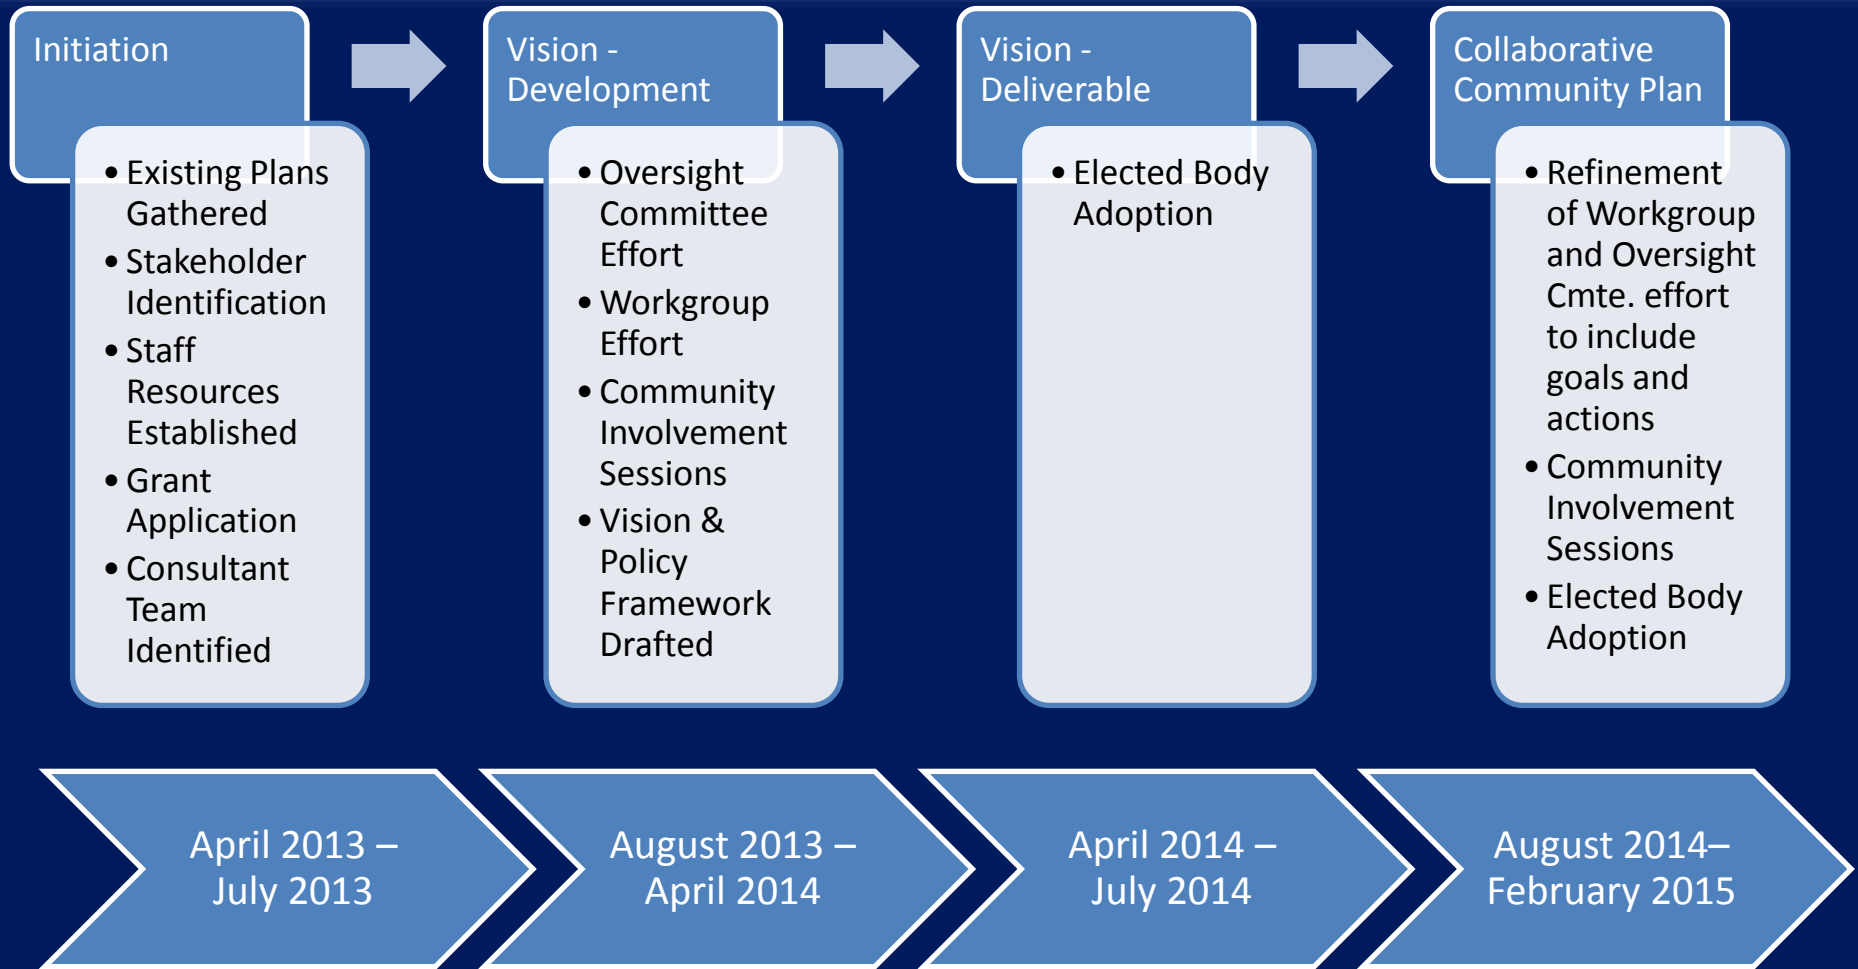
Initiation

- Existing Plans Gathered
- Stakeholder Identification
- Staff Resources Established
- Grant Application
- Consultant Team Identified

Vision - Development

- Oversight Committee Effort
- Workgroup Effort
- Community Involvement Sessions
- Vision & Policy Framework Drafted

Vision - Deliverable

- Elected Body Adoption

Collaborative Community Plan

- Refinement of Workgroup and Oversight Cmte. effort to include goals and actions
- Community Involvement Sessions
- Elected Body Adoption

April 2013 – July 2013

August 2013 – April 2014

April 2014 – July 2014

August 2014– February 2015